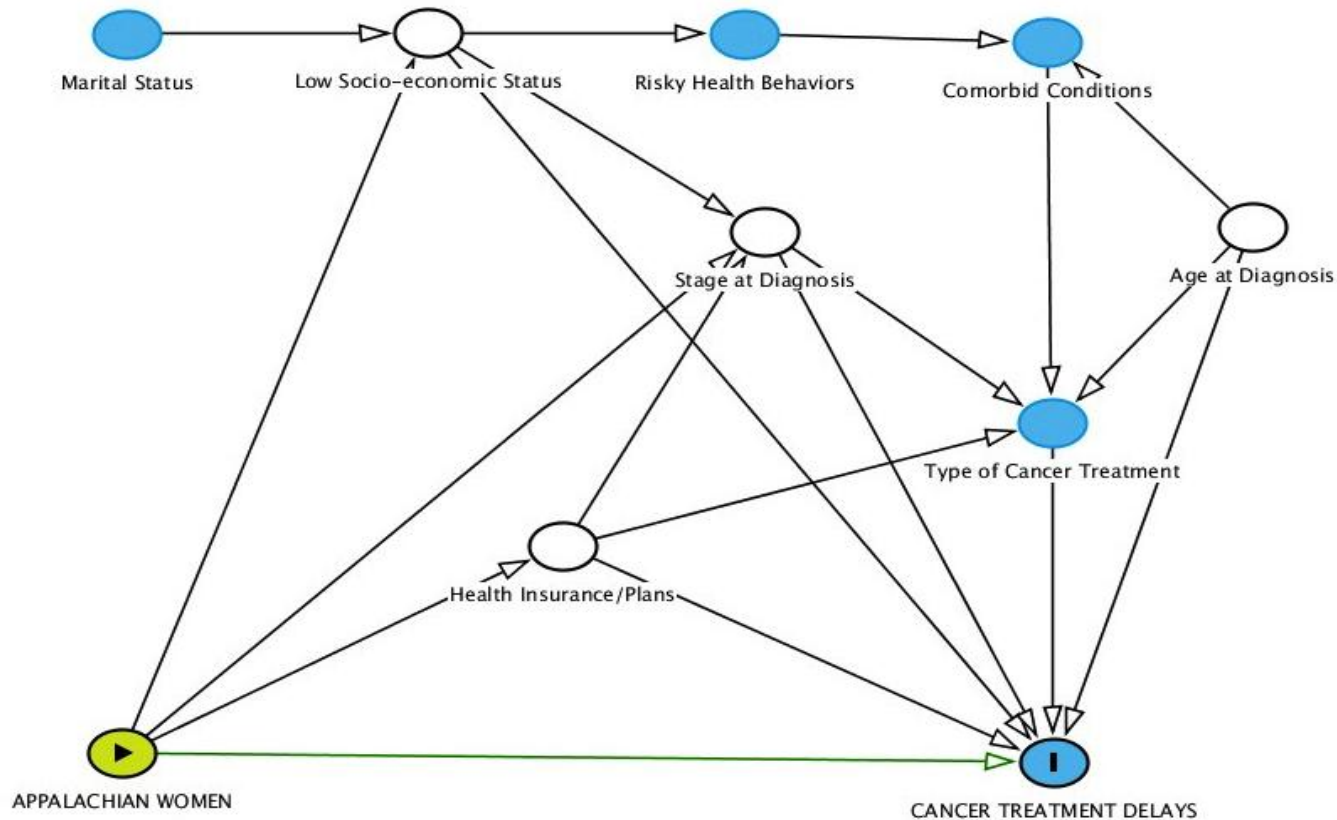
Marital Status

Low Socio-economic Status

Risky Health Behaviors

Comorbid Conditions

Stage at Diagnosis

Age at Diagnosis

Type of Cancer Treatment

Health Insurance/Plans

APPALACHIAN WOMEN

CANCER TREATMENT DELAYS